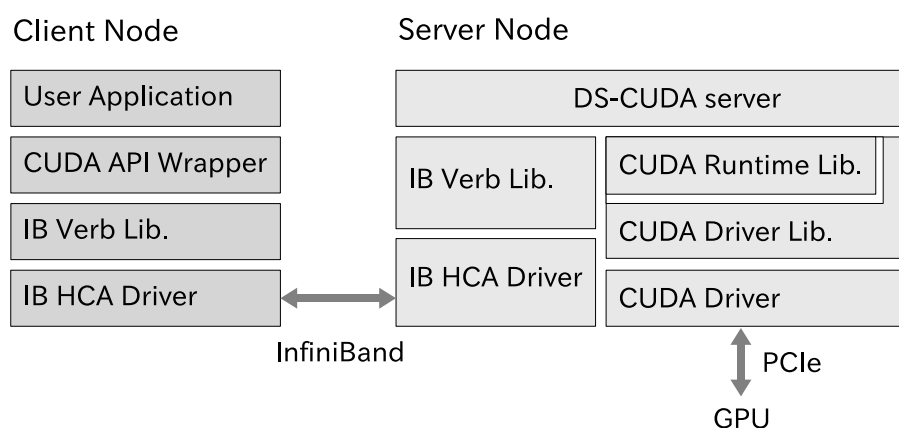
Client Node

User Application

CUDA API Wrapper

IB Verb Lib.

IB HCA Driver

Server Node

DS-CUDA server

IB Verb Lib.

CUDA Runtime Lib.

CUDA Driver Lib.

IB HCA Driver

CUDA Driver

InfiniBand

PCIe

GPU